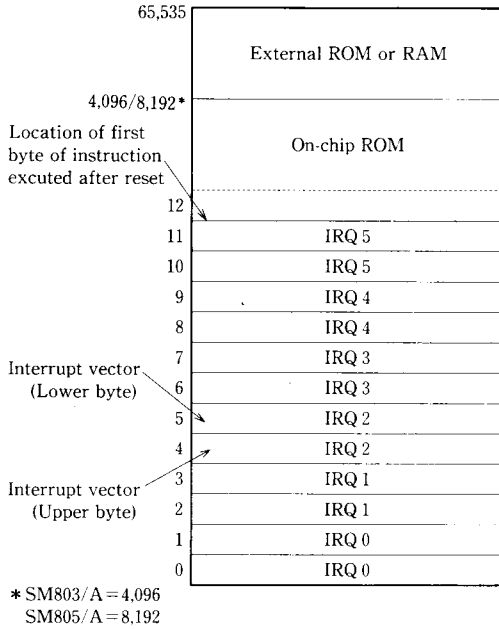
65,535

External ROM or RAM

4,096/8,192*

On-chip ROM

Location of first byte of instruction excuted after reset

12

11 IRQ 5

10 IRQ 5

9 IRQ 4

8 IRQ 4

7 IRQ 3

6 IRQ 3

5 IRQ 2

4 IRQ 2

3 IRQ 1

2 IRQ 1

1 IRQ 0

0 IRQ 0

Interrupt vector (Lower byte)

Interrupt vector (Upper byte)

* SM803/A = 4,096
SM805/A = 8,192